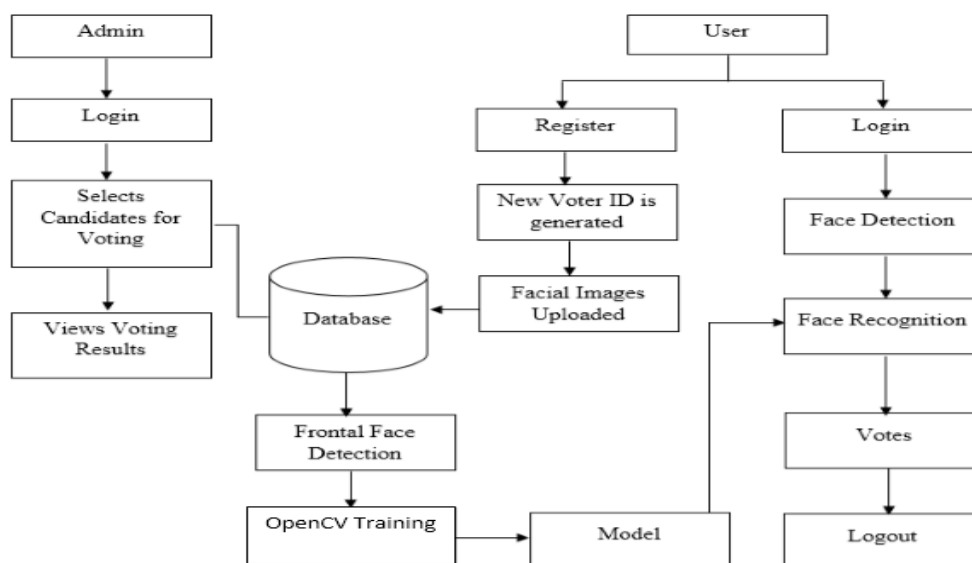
Admin

Login

Selects Candidates for Voting

Views Voting Results

User

Register

Login

New Voter ID is generated

Face Detection

Database

Facial Images Uploaded

Face Recognition

Frontal Face Detection

Votes

OpenCV Training

Model

Logout